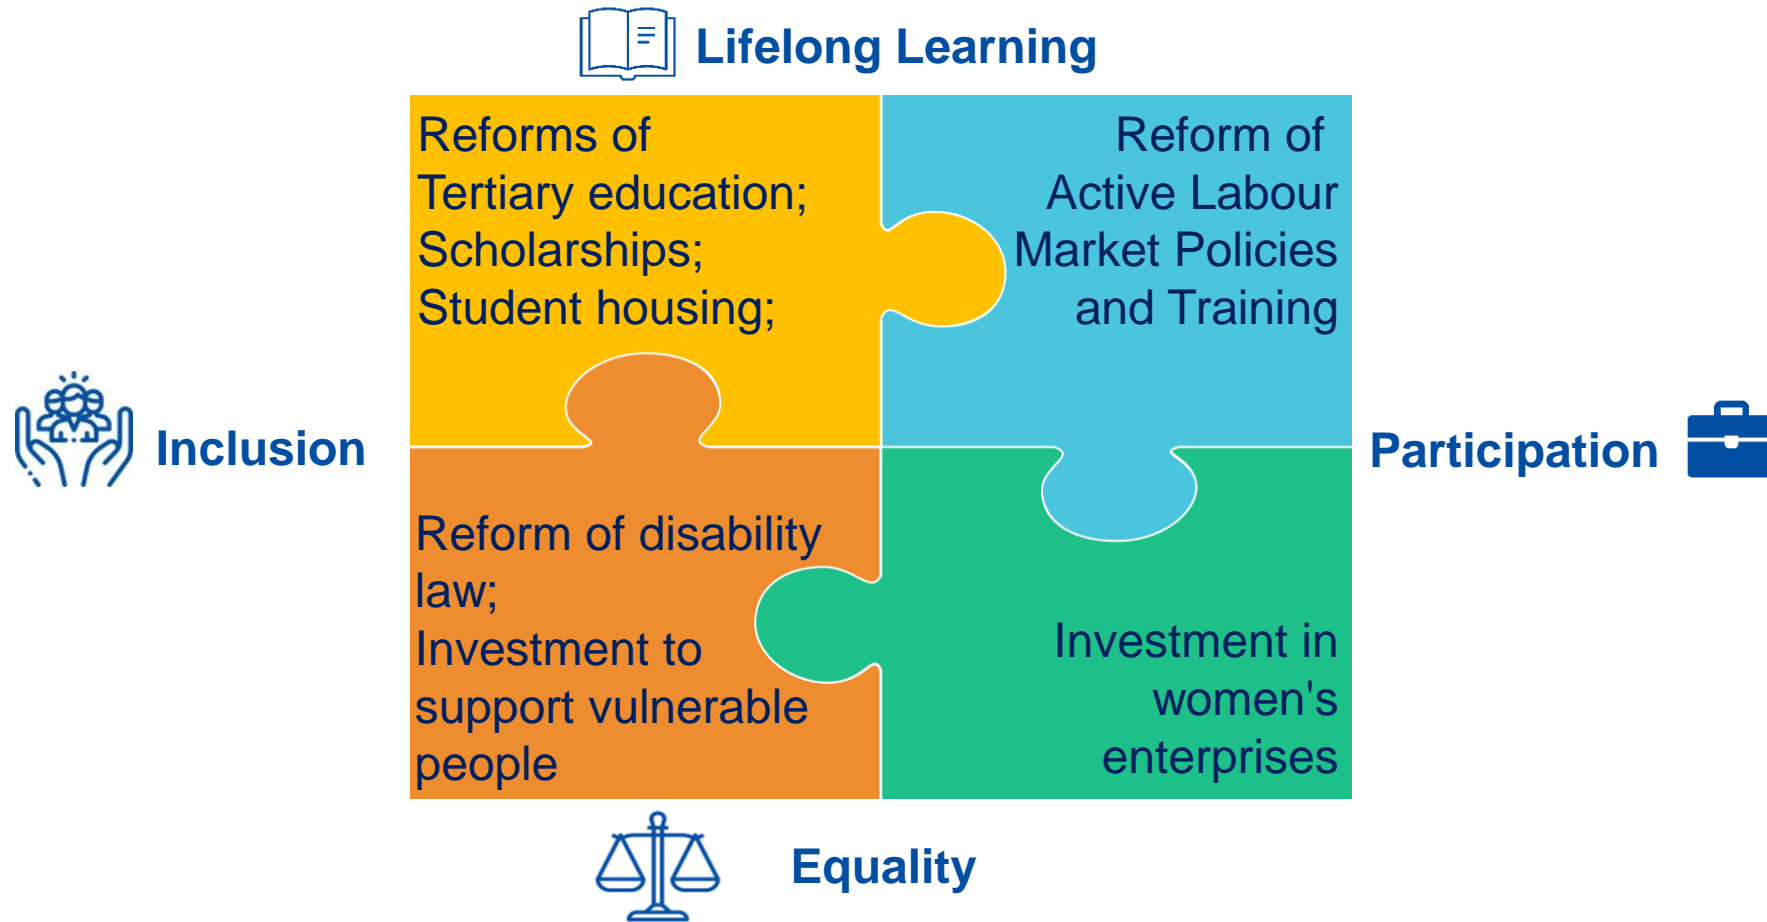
Lifelong Learning

Reforms of Tertiary education; Scholarships; Student housing;

Reform of Active Labour Market Policies and Training

Inclusion

Participation

Reform of disability law; Investment to support vulnerable people

Investment in women's enterprises

Equality